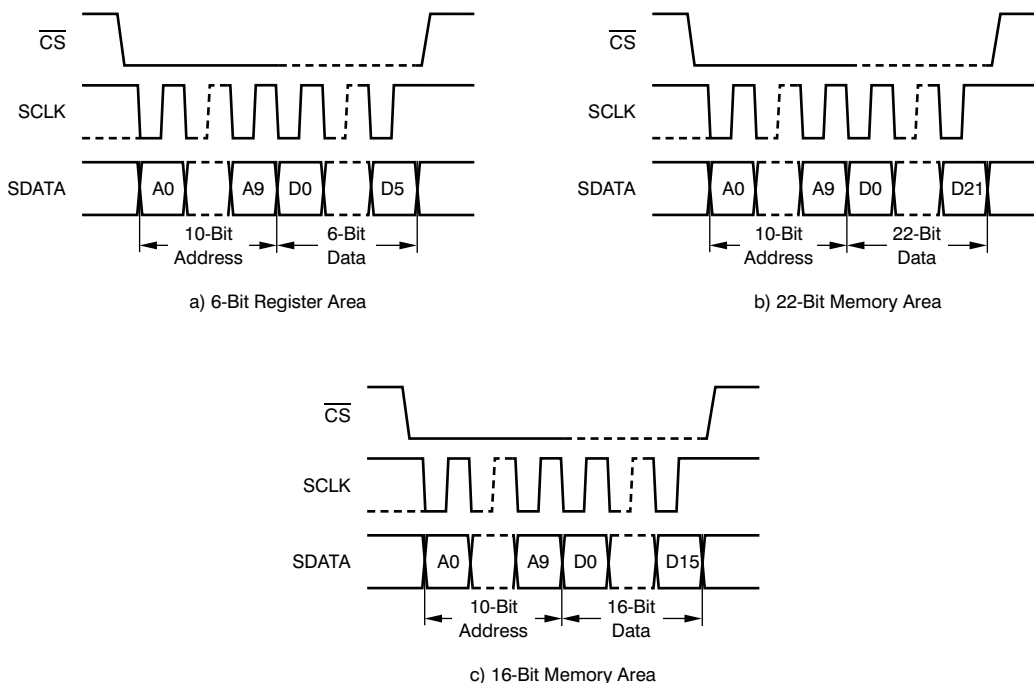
$\overline{CS}$

SCLK

SDATA

A0

A9

D0

D5

10-Bit Address

6-Bit Data

a) 6-Bit Register Area

$\overline{CS}$

SCLK

SDATA

A0

A9

D0

D21

10-Bit Address

22-Bit Data

b) 22-Bit Memory Area

$\overline{CS}$

SCLK

SDATA

A0

A9

D0

D15

10-Bit Address

16-Bit Data

c) 16-Bit Memory Area